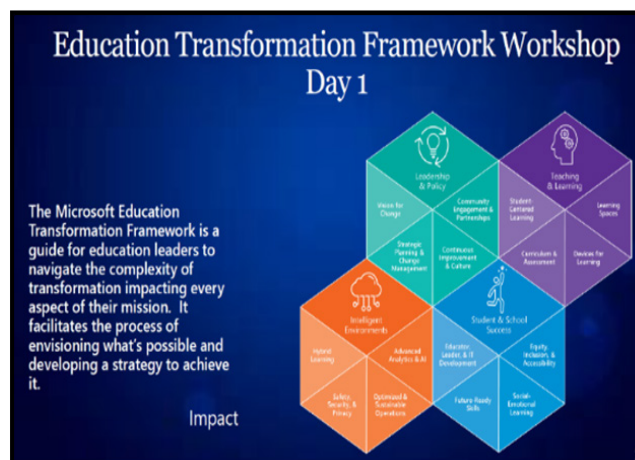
Education Transformation Framework Workshop Day 1

The Microsoft Education Transformation Framework is a guide for education leaders to navigate the complexity of transformation impacting every aspect of their mission. It facilitates the process of envisioning what's possible and developing a strategy to achieve it.

Impact

Leadership & Policy

Vision for Change

Community Engagement & Partnerships

Strategic Planning & Change Management

Continuous Improvement & Culture

Teaching & Learning

Student Centered Learning

Learning Spaces

Curriculum & Assessment

Devices for Learning

Intelligent Environments

Hybrid Learning

Advanced Analytics & AI

Safety, Security, & Privacy

Optimized & Sustainable Operations

Student & School Success

Educator, Leader, & IT Development

Equity, Inclusion, & Accessibility

Future-Ready Skills

Social-Emotional Learning